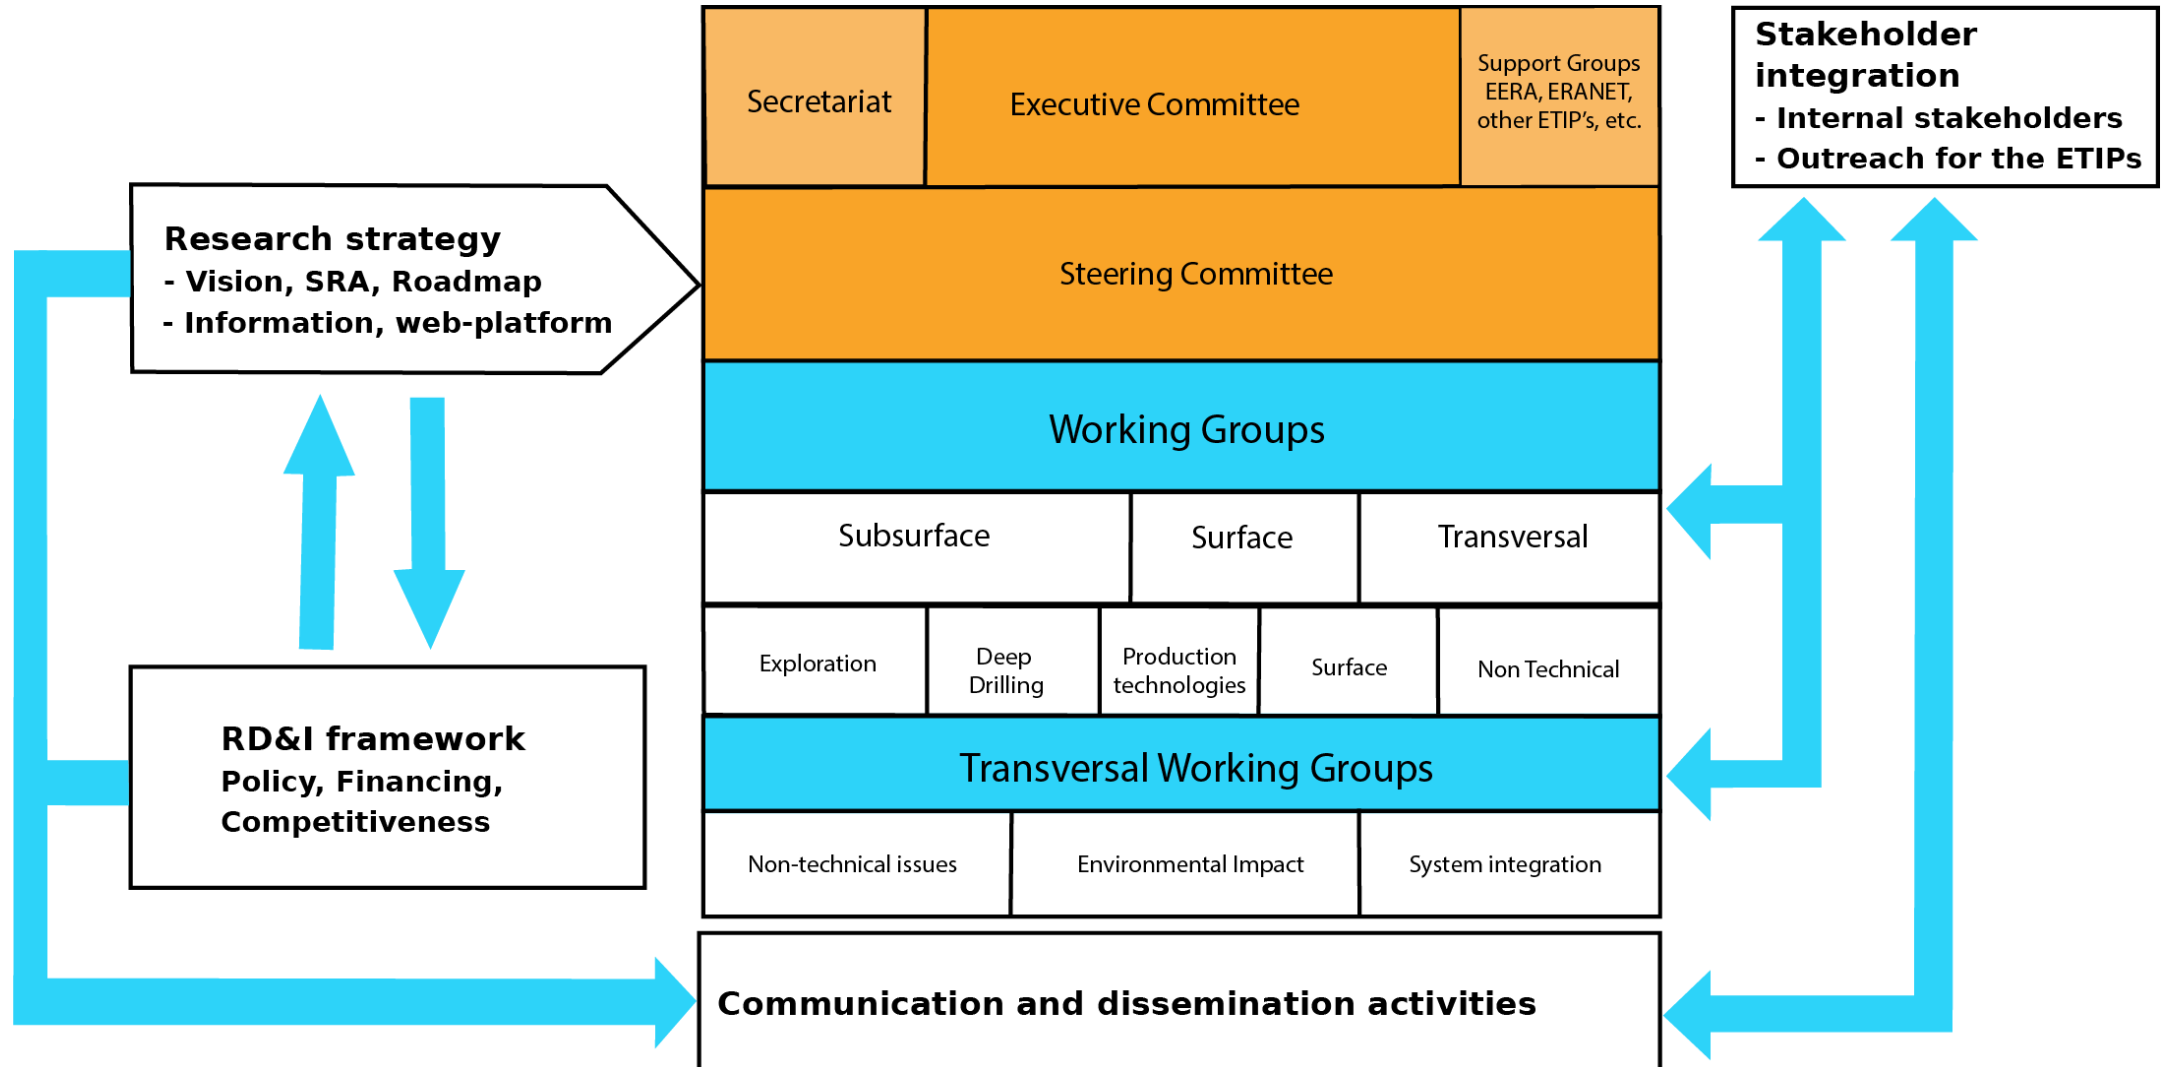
Secretariat

Executive Committee

Support Groups EERA, ERANET, other ETIP's, etc.

Stakeholder integration
- Internal stakeholders
- Outreach for the ETIPs

Research strategy
- Vision, SRA, Roadmap
- Information, web-platform

Steering Committee

Working Groups

| Subsurface | Surface | Transversal |
|---|---|---|

| Exploration | Deep Drilling | Production technologies | Surface | Non Technical |
|---|---|---|---|---|

RD&I framework
Policy, Financing, Competitiveness

Transversal Working Groups

| Non-technical issues | Environmental Impact | System integration |
|---|---|---|

Communication and dissemination activities